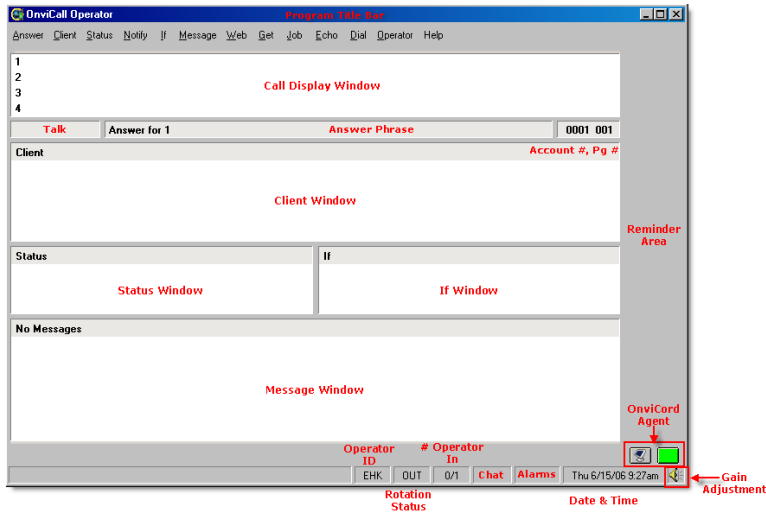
OnviCall Operator

Program Title Bar

Answer Client Status Notify If Message Web Get Job Echo Dial Operator Help

1
2
3
4

Call Display Window

Talk

Answer for 1

Answer Phrase

0001 001

Client

Account #, Pg #

Client Window

Status

Status Window

If

If Window

Reminder Area

No Messages

Message Window

OnviCord Agent

Operator ID

# Operator In

EHK OUT 0/1 Chat Alarms Thu 6/15/06 9:27am

Gain Adjustment

Rotation Status

Date & Time